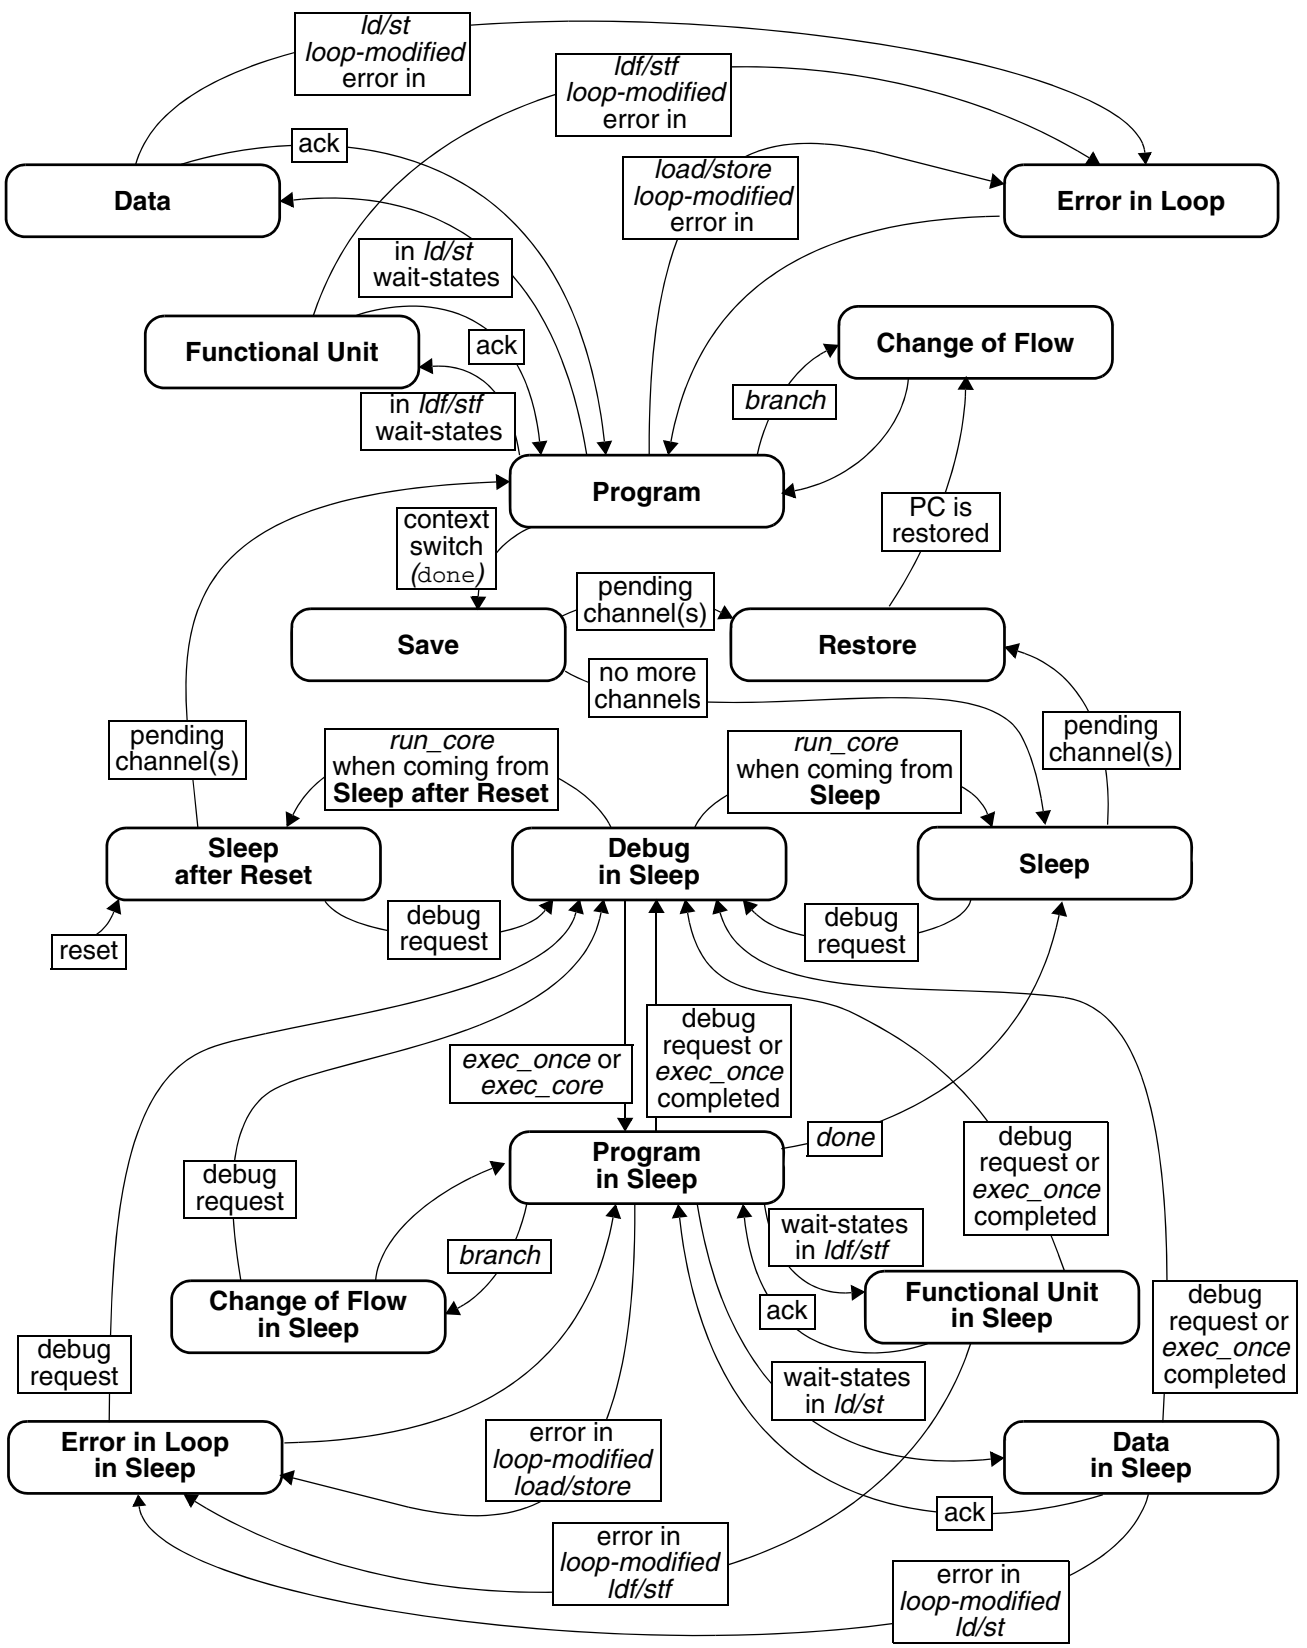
ld/st loop-modified error in

ldf/stf loop-modified error in

ack

load/store loop-modified error in

Data

Error in Loop

in ld/st wait-states

Functional Unit

ack

Change of Flow

branch

in ldf/stf wait-states

Program

PC is restored

context switch (done)

pending channel(s)

Save

Restore

no more channels

pending channel(s)

pending channel(s)

run_core when coming from Sleep after Reset

run_core when coming from Sleep

Sleep after Reset

Debug in Sleep

Sleep

debug request

debug request

reset

exec_once or exec_core

debug request or exec_once completed

done

Program in Sleep

debug request

debug request or exec_once completed

branch

wait-states in ldf/stf

Change of Flow in Sleep

Functional Unit in Sleep

ack

debug request or exec_once completed

debug request

wait-states in ld/st

Error in Loop in Sleep

error in loop-modified load/store

Data in Sleep

ack

error in loop-modified ldf/stf

error in loop-modified ld/st